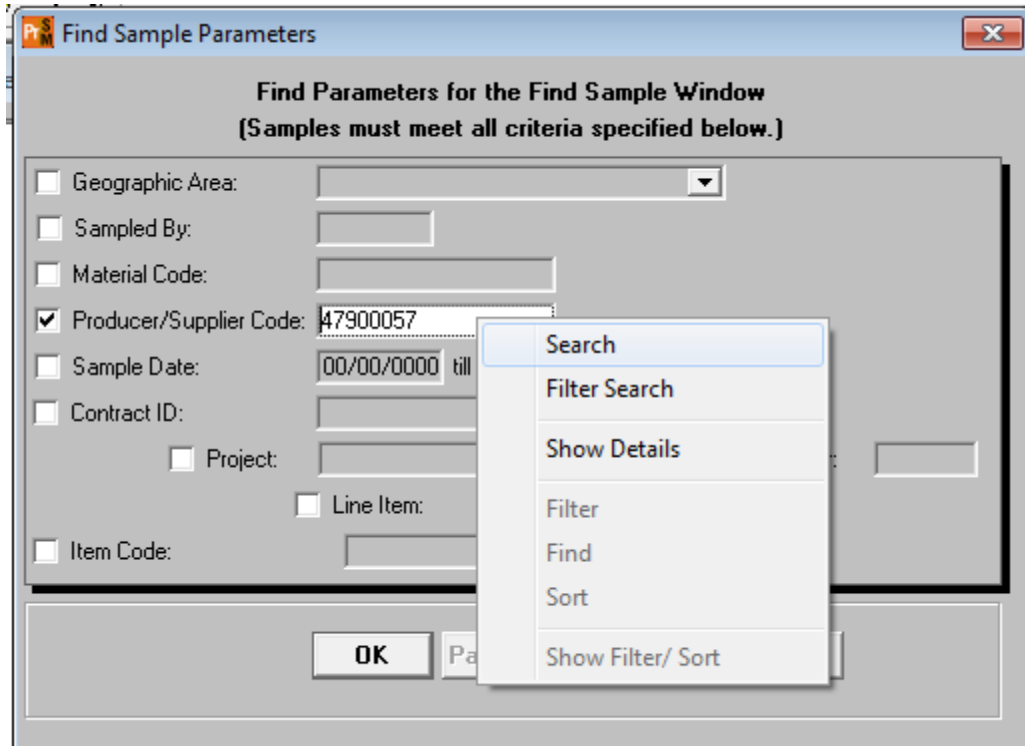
Find Sample Parameters

Find Parameters for the Find Sample Window
(Samples must meet all criteria specified below.)

Geographic Area:

Sampled By:

Material Code:

Producer/Supplier Code: 47900057

Sample Date: 00/00/0000 till

Contract ID:

Project:

Line Item:

Item Code:

Search
Filter Search
Show Details
Filter
Find
Sort
Show Filter/ Sort

OK
Pa